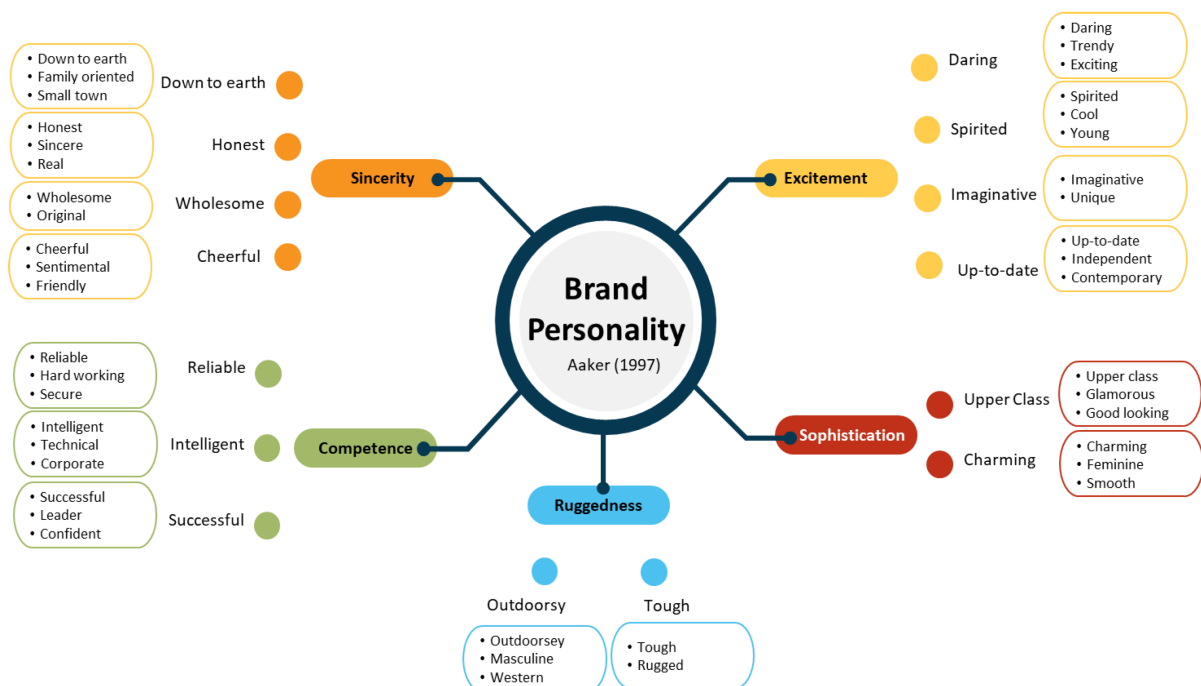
Brand Personality
Aaker (1997)

Sincerity

• Down to earth
• Family oriented
• Small town
Down to earth

• Honest
• Sincere
• Real
Honest

• Wholesome
• Original
Wholesome

• Cheerful
• Sentimental
• Friendly
Cheerful

Excitement

Daring
• Daring
• Trendy
• Exciting

Spirited
• Spirited
• Cool
• Young

Imaginative
• Imaginative
• Unique

Up-to-date
• Up-to-date
• Independent
• Contemporary

Competence

• Reliable
• Hard working
• Secure
Reliable

• Intelligent
• Technical
• Corporate
Intelligent

• Successful
• Leader
• Confident
Successful

Sophistication

Upper Class
• Upper class
• Glamorous
• Good looking

Charming
• Charming
• Feminine
• Smooth

Ruggedness

Outdoorsy
• Outdoorsey
• Masculine
• Western

Tough
• Tough
• Rugged